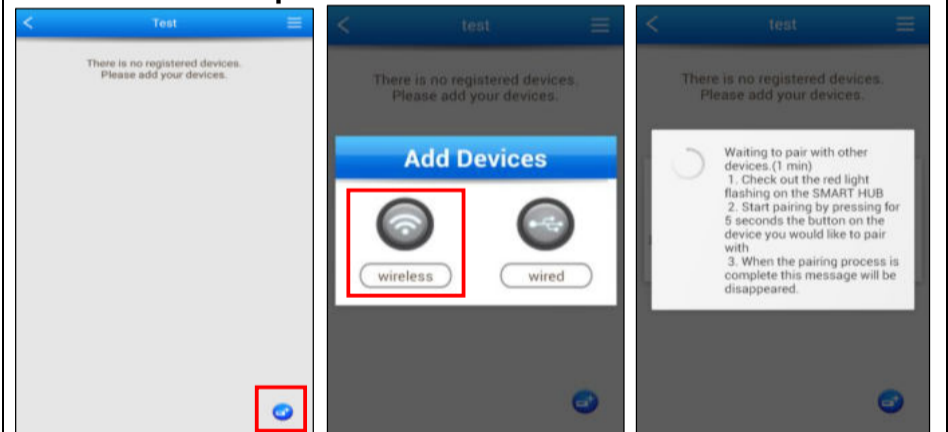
Test

There is no registered devices. Please add your devices.

test

There is no registered devices. Please add your devices.

Add Devices

wireless

wired

test

There is no registered devices. Please add your devices.

Waiting to pair with other devices.(1 min)
1. Check out the red light flashing on the SMART HUB
2. Start pairing by pressing for 5 seconds the button on the device you would like to pair with
3. When the pairing process is complete this message will be disappeared.